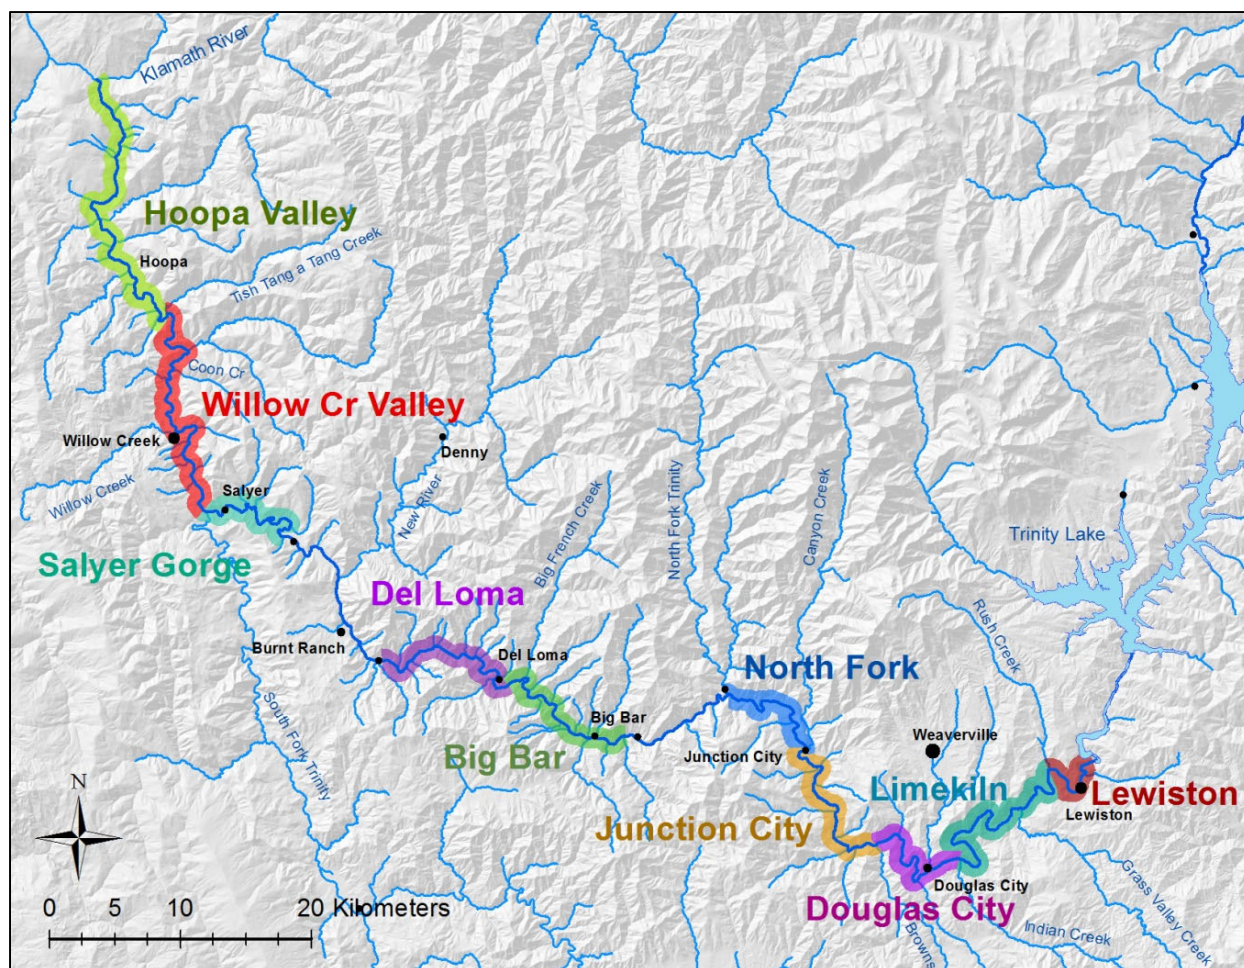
Klamath River

Hoopa Valley

Hoopa

Tish Tang a Tang Creek

Coon Cr

Willow Cr Valley

Willow Creek

Denny

Willow Creek

Salyer

New River

Big French Creek

North Fork Trinity

Canyon Creek

Trinity Lake

Salyer Gorge

Del Loma

Rush Creek

Burnt Ranch

Del Loma

North Fork

Big Bar

Weaverville

South Fork Trinity

Junction City

Big Bar

Limekiln

Lewiston

Lewiston

N

Junction City

Douglas City

Grass Valley Creek

Douglas City

0 5 10 20 Kilometers

Indian Creek

Browns